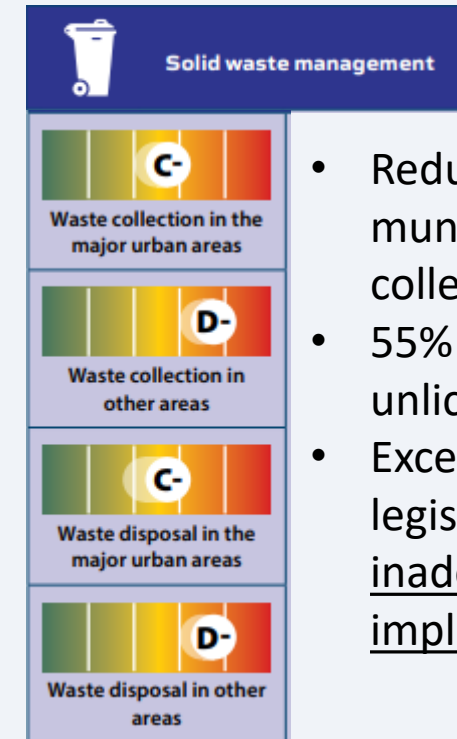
Solid waste management

C-
Waste collection in the major urban areas

D-
Waste collection in other areas

C-
Waste disposal in the major urban areas

D-
Waste disposal in other areas

• Redu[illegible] mun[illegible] colle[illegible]
• 55% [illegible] unlic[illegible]
• Exce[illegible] legis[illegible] inad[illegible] impl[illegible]